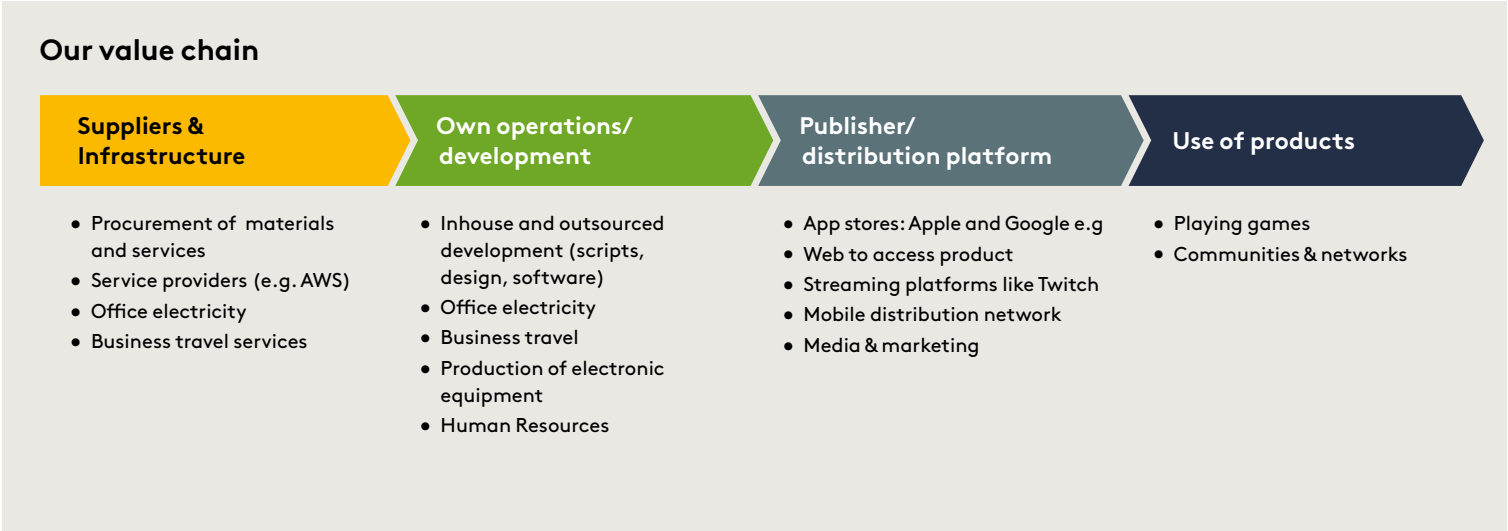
Our value chain

Suppliers & Infrastructure

- Procurement of materials and services
- Service providers (e.g. AWS)
- Office electricity
- Business travel services

Own operations/ development

- Inhouse and outsourced development (scripts, design, software)
- Office electricity
- Business travel
- Production of electronic equipment
- Human Resources

Publisher/ distribution platform

- App stores: Apple and Google e.g
- Web to access product
- Streaming platforms like Twitch
- Mobile distribution network
- Media & marketing

Use of products

- Playing games
- Communities & networks